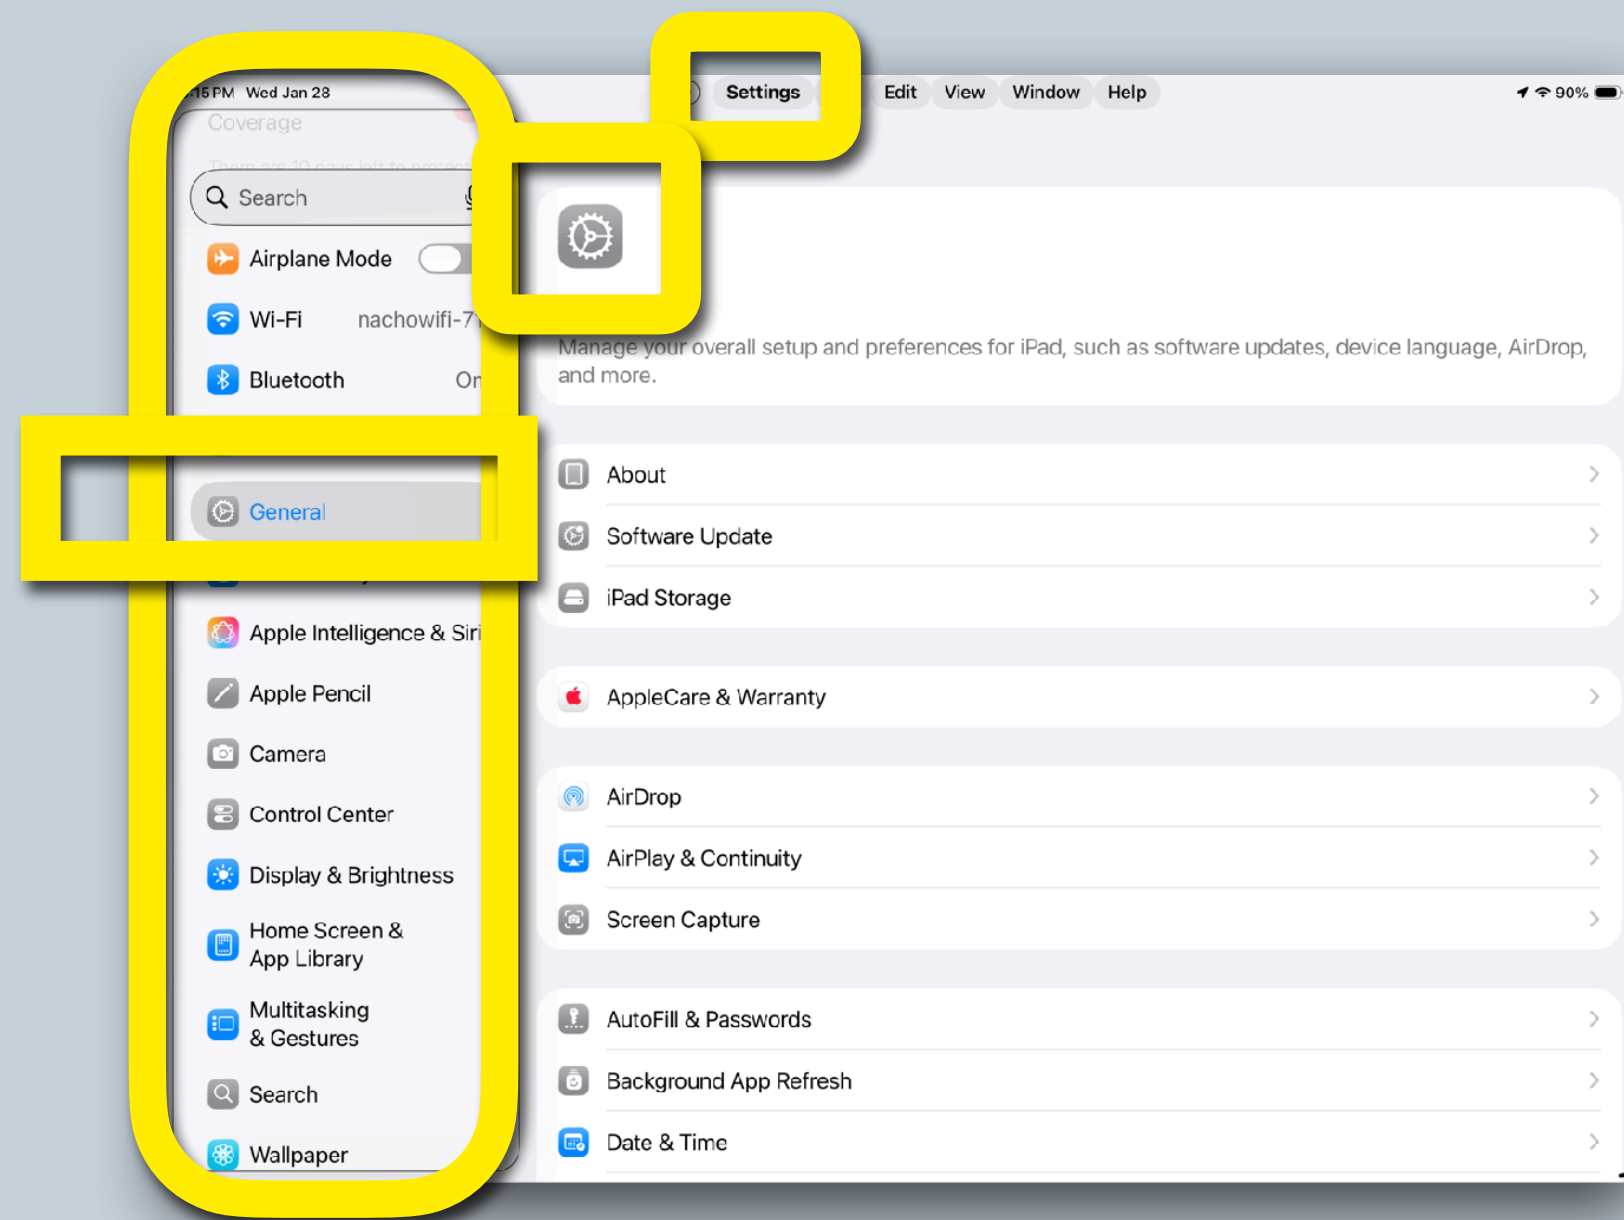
:15 PM Wed Jan 28
Coverage
There are 10 days left to protect
Search
Airplane Mode
Wi-Fi nachowifi-7
Bluetooth On
General
Apple Intelligence & Siri
Apple Pencil
Camera
Control Center
Display & Brightness
Home Screen & App Library
Multitasking & Gestures
Search
Wallpaper

Settings Edit View Window Help
90%

Manage your overall setup and preferences for iPad, such as software updates, device language, AirDrop, and more.

About
Software Update
iPad Storage

AppleCare & Warranty

AirDrop
AirPlay & Continuity
Screen Capture

AutoFill & Passwords
Background App Refresh
Date & Time